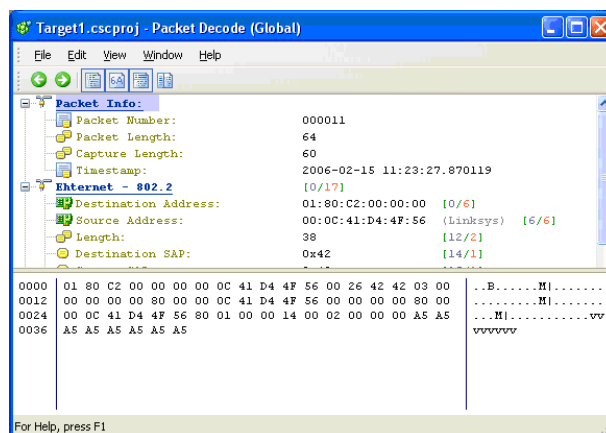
Target1.cscproj - Packet Decode (Global)

File Edit View Window Help

Packet Info:
Packet Number: 000011
Packet Length: 64
Capture Length: 60
Timestamp: 2006-02-15 11:23:27.870119
Ehternet - 802.2 [0/17]
Destination Address: 01:80:C2:00:00:00 [0/6]
Source Address: 00:0C:41:D4:4F:56 (Linksys) [6/6]
Length: 38 [12/2]
Destination SAP: 0x42 [14/1]

| | | |
|---|---|---|
| 0000 | 01 80 C2 00 00 00 00 0C 41 D4 4F 56 00 26 42 42 03 00 | ..B.......M|....... |
| 0012 | 00 00 00 00 80 00 00 0C 41 D4 4F 56 00 00 00 00 80 00 | .........M|....... |
| 0024 | 00 0C 41 D4 4F 56 80 01 00 00 14 00 02 00 00 00 A5 A5 | ...M|...........¥¥ |
| 0036 | A5 A5 A5 A5 A5 A5 | ¥¥¥¥¥¥ |

For Help, press F1